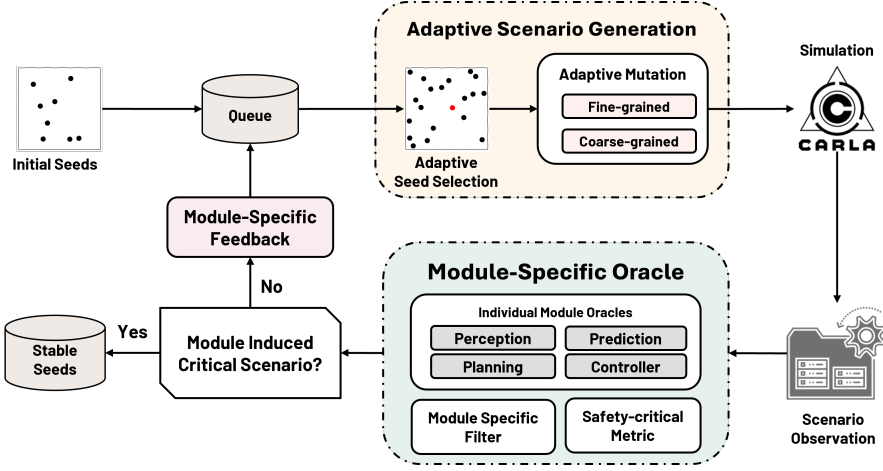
Adaptive Scenario Generation

Initial Seeds

Queue

Adaptive Seed Selection

Adaptive Mutation

Fine-grained

Coarse-grained

Simulation

CARLA

Module-Specific Feedback

No

Module-Specific Oracle

Individual Module Oracles

Perception

Prediction

Planning

Controller

Module Specific Filter

Safety-critical Metric

Stable Seeds

Yes

Module Induced Critical Scenario?

Scenario Observation